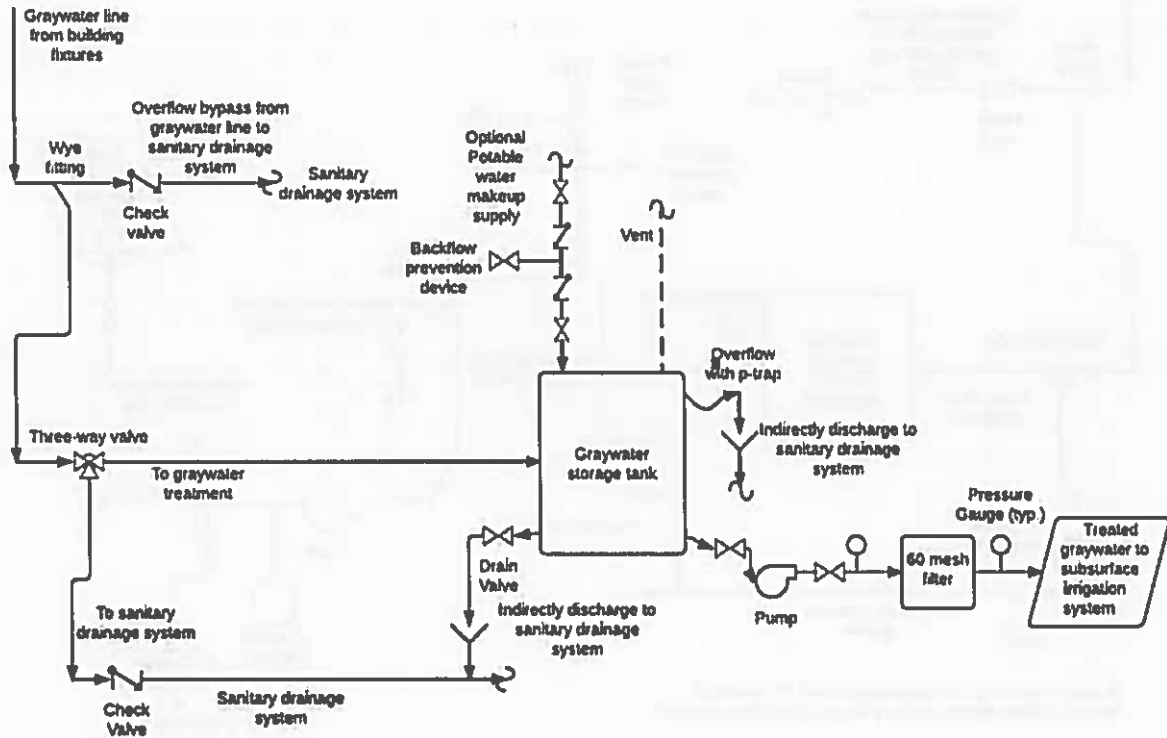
Graywater line from building fixtures

Overflow bypass from graywater line to sanitary drainage system

Wye fitting

Check valve

Sanitary drainage system

Optional Potable water makeup supply

Backflow prevention device

Vent

Overflow with p-trap

Indirectly discharge to sanitary drainage system

Three-way valve

To graywater treatment

Graywater storage tank

Pressure Gauge (typ.)

Treated graywater to subsurface irrigation system

60 mesh filter

Drain Valve

Pump

Indirectly discharge to sanitary drainage system

To sanitary drainage system

Check Valve

Sanitary drainage system